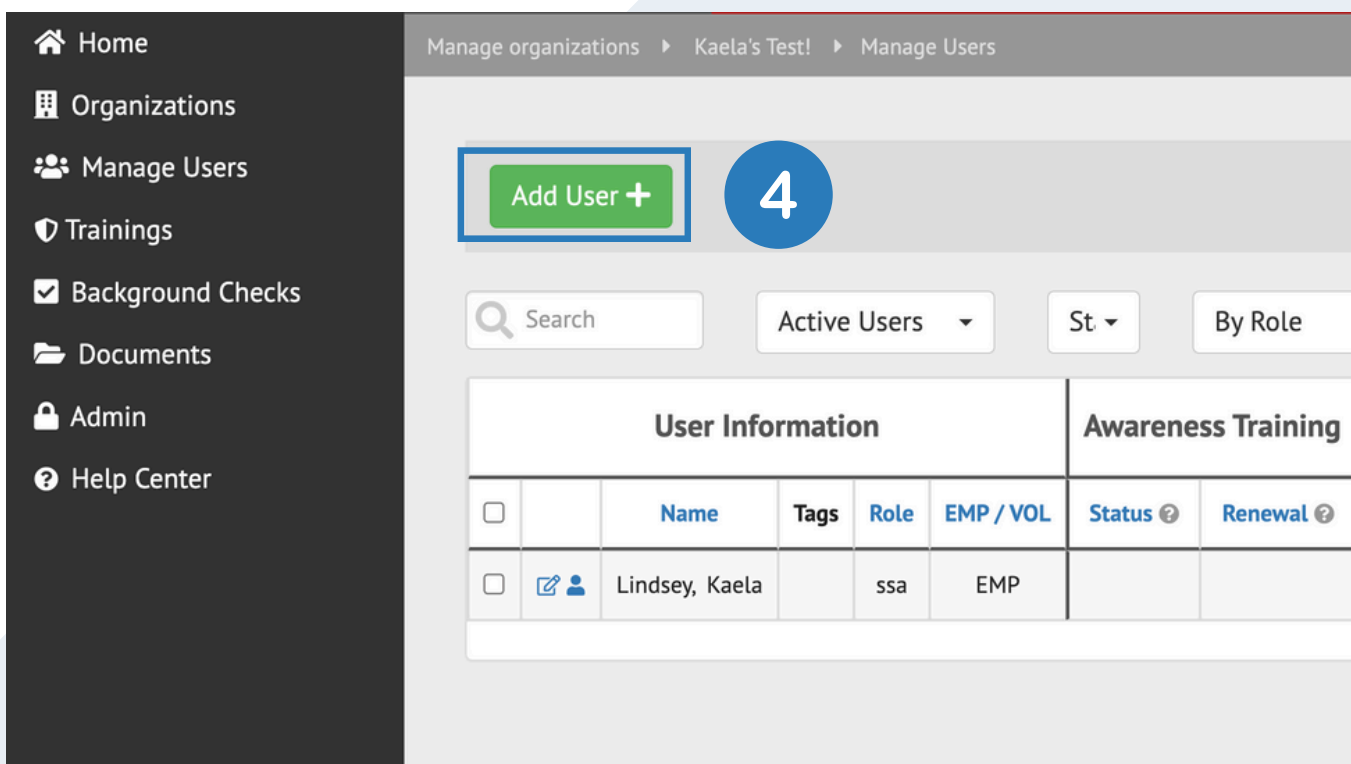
Home
Organizations
Manage Users
Trainings
Background Checks
Documents
Admin
Help Center

Manage organizations ▸ Kaela's Test! ▸ Manage Users

Add User +

4

Search
Active Users
St
By Role

| User Information | | | | | Awareness Training | |
|---|---|---|---|---|---|---|
| | | Name | Tags | Role | EMP / VOL | Status | Renewal |
| | | Lindsey, Kaela | | ssa | EMP | | |